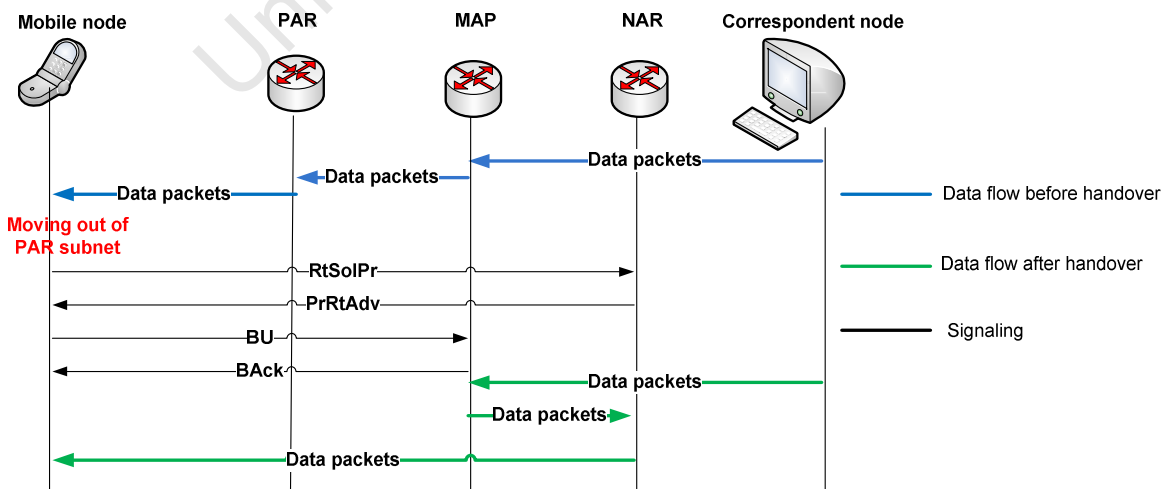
Mobile node
PAR
MAP
NAR
Correspondent node
Data packets
Data packets
Data packets
Moving out of PAR subnet
RtSolPr
PrRtAdv
BU
BAck
Data packets
Data packets
Data packets
Data flow before handover
Data flow after handover
Signaling